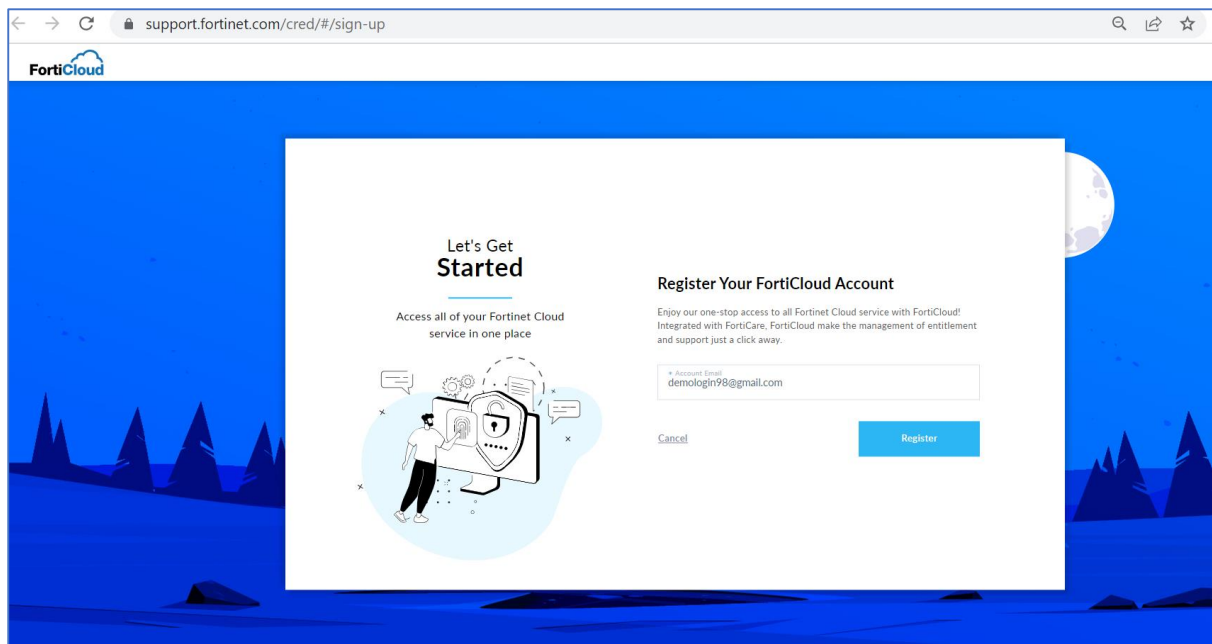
support.fortinet.com/cred/#/sign-up

FortiCloud

Let's Get
Started

Access all of your Fortinet Cloud service in one place

Register Your FortiCloud Account

Enjoy our one-stop access to all Fortinet Cloud service with FortiCloud! Integrated with FortiCare, FortiCloud make the management of entitlement and support just a click away.

* Account Email
demologin98@gmail.com

Cancel

Register